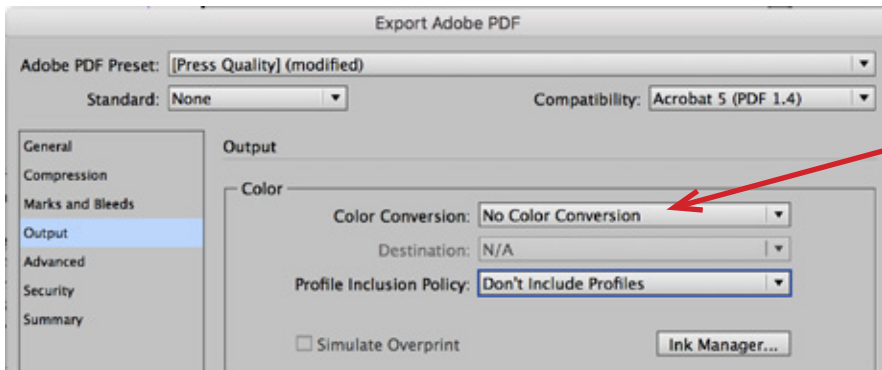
Export Adobe PDF

Adobe PDF Preset: [Press Quality] (modified)

Standard: None

Compatibility: Acrobat 5 (PDF 1.4)

General
Compression
Marks and Bleeds
Output
Advanced
Security
Summary

Output

Color

Color Conversion: No Color Conversion

Destination: N/A

Profile Inclusion Policy: Don't Include Profiles

Simulate Overprint

Ink Manager...